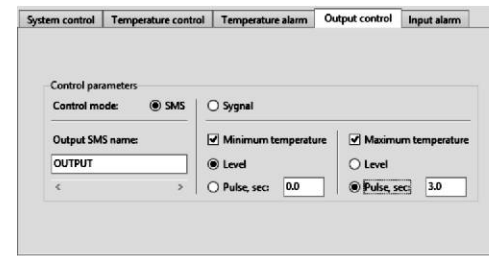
System control | Temperature control | Temperature alarm | Output control | Input alarm

Control parameters

Control mode: SMS Sygnal

Output SMS name:

OUTPUT

< >

Minimum temperature

Level

Pulse, sec: 0.0

Maximum temperature

Level

Pulse, sec: 3.0